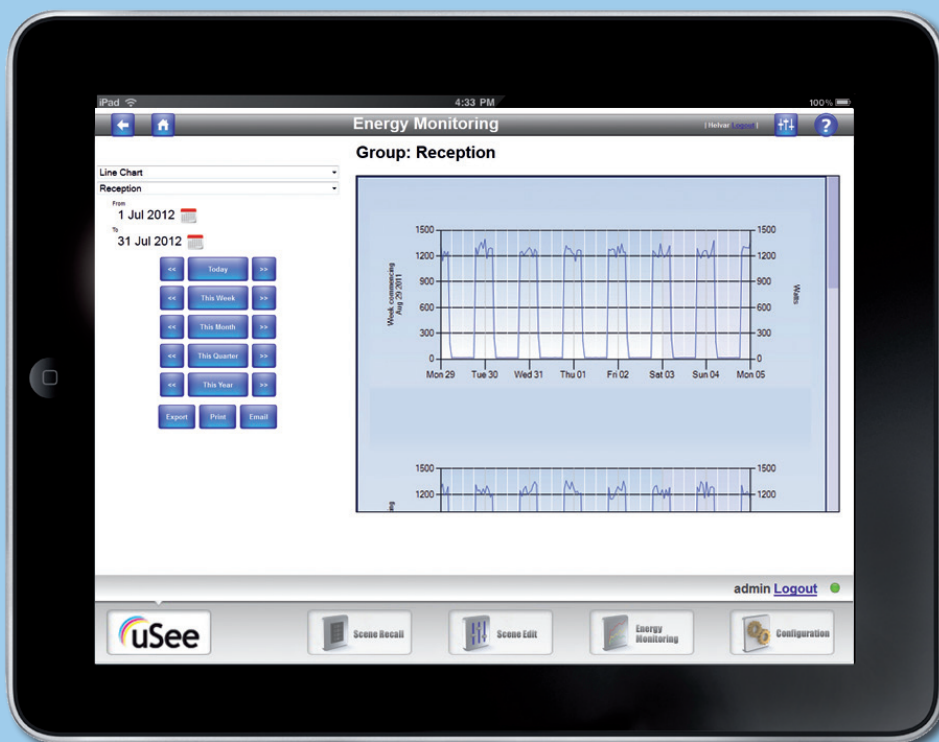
iPad
4:33 PM
100%

Energy Monitoring
| Helvar Logout |

Group: Reception

Line Chart
Reception
From
1 Jul 2012
To
31 Jul 2012

<< Today >>
<< This Week >>
<< This Month >>
<< This Quarter >>
<< This Year >>

Export Print Email

1500
1200
900
600
300
0
Week commencing Aug 29 2011
Watts
1500
1200
900
600
300
0
Mon 29 Tue 30 Wed 31 Thu 01 Fri 02 Sat 03 Sun 04 Mon 05

1500
1200
1500
1200

admin Logout

uSee
Scene Recall
Scene Edit
Energy Monitoring
Configuration